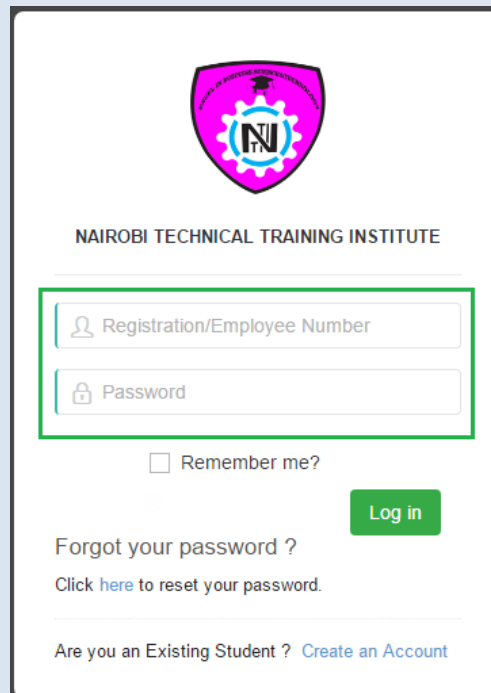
NTTI

NAIROBI TECHNICAL TRAINING INSTITUTE

Registration/Employee Number

Password

Remember me?

Log in

Forgot your password ?

Click here to reset your password.

Are you an Existing Student ? Create an Account